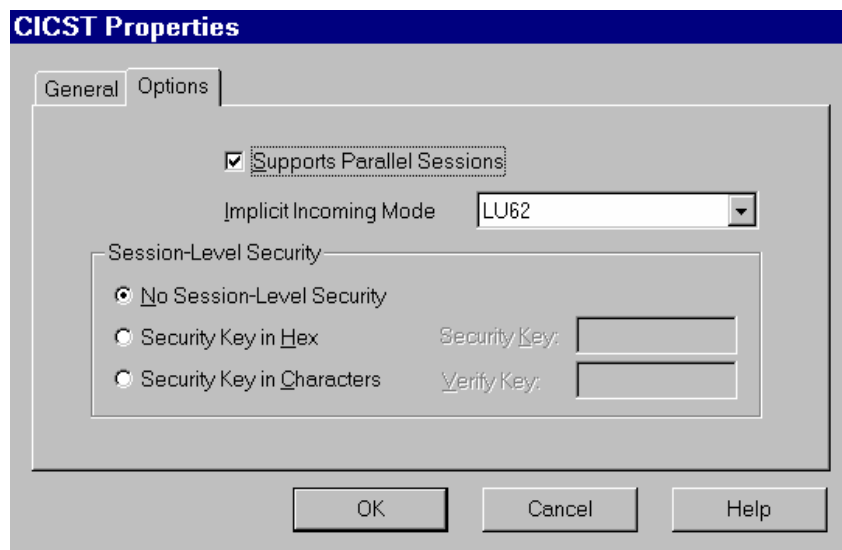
CICST Properties

General Options

Supports Parallel Sessions

Implicit Incoming Mode LU62

Session-Level Security

No Session-Level Security

Security Key in Hex Security Key:

Security Key in Characters Verify Key:

OK Cancel Help